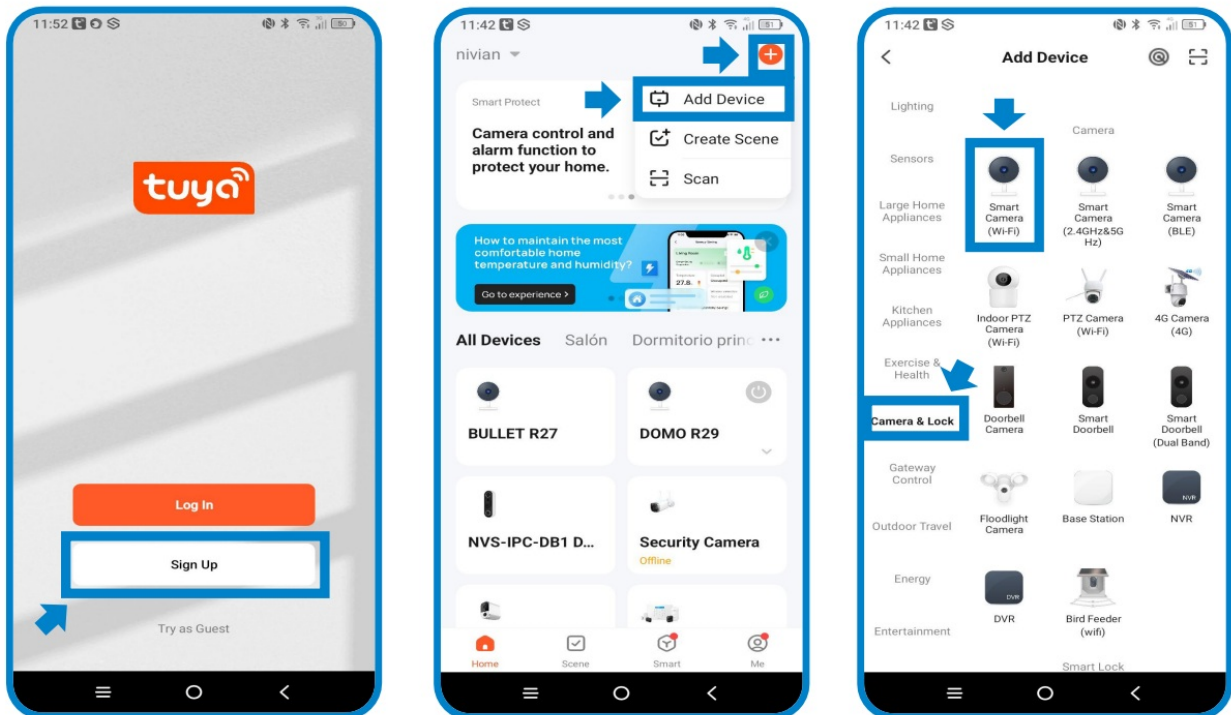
11:52

tuya

Log In

Sign Up

Try as Guest

11:42

nivian

Smart Protect

Camera control and alarm function to protect your home.

Add Device

Create Scene

Scan

How to maintain the most comfortable home temperature and humidity?

Go to experience >

All Devices Salón Dormitorio princ ···

BULLET R27

DOMO R29

NVS-IPC-DB1 D...

Security Camera
Offline

Home Scene Smart Me

11:42

Add Device

Lighting

Sensors

Large Home Appliances

Small Home Appliances

Kitchen Appliances

Exercise & Health

Camera & Lock

Gateway Control

Outdoor Travel

Energy

Entertainment

Camera

Smart Camera (Wi-Fi)

Smart Camera (2.4GHz&5G Hz)

Smart Camera (BLE)

Indoor PTZ Camera (Wi-Fi)

PTZ Camera (Wi-Fi)

4G Camera (4G)

Doorbell Camera

Smart Doorbell

Smart Doorbell (Dual Band)

Floodlight Camera

Base Station

NVR

DVR

Bird Feeder (wifi)

Smart Lock